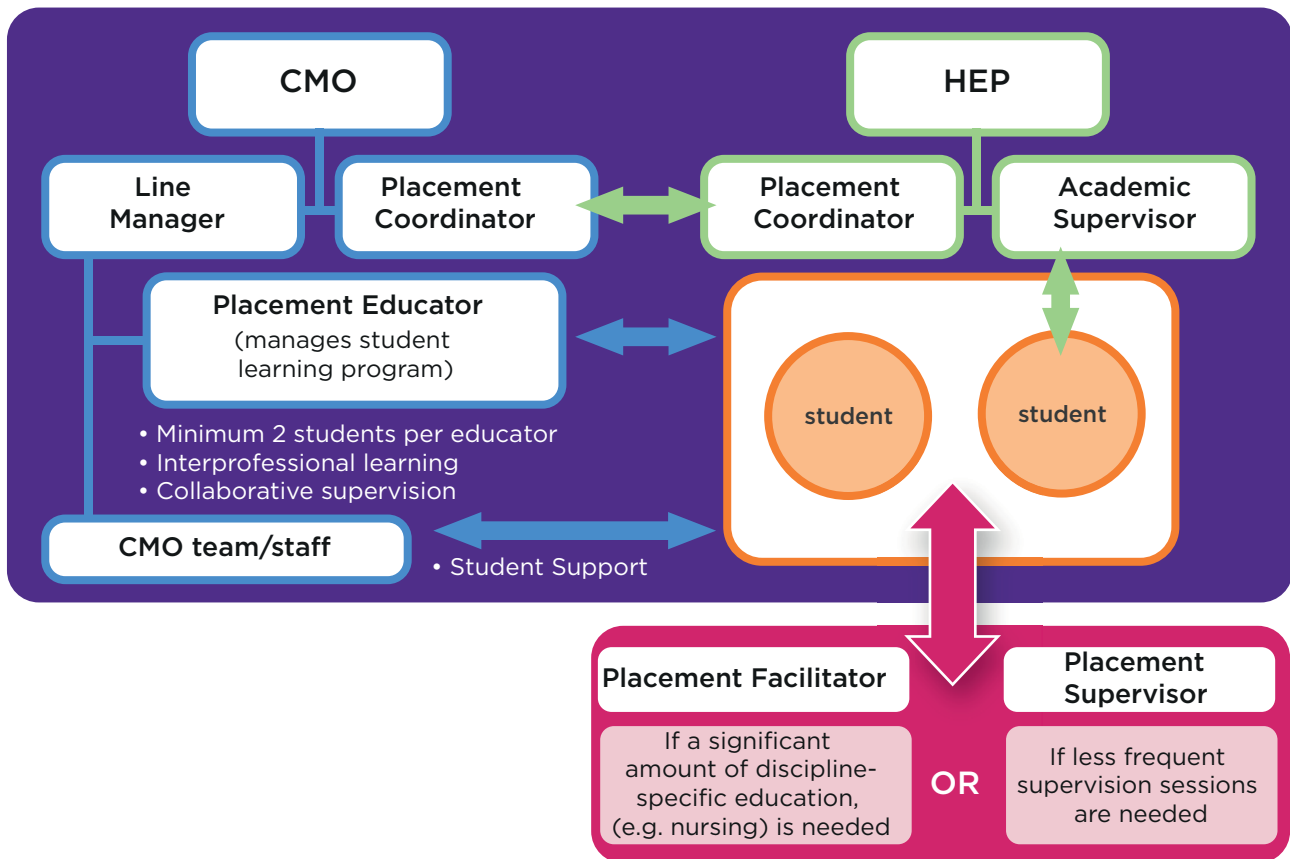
CMO

HEP

Line Manager

Placement Coordinator

Placement Coordinator

Academic Supervisor

Placement Educator (manages student learning program)

• Minimum 2 students per educator
• Interprofessional learning
• Collaborative supervision

student

student

CMO team/staff

• Student Support

Placement Facilitator

If a significant amount of discipline-specific education, (e.g. nursing) is needed

OR

Placement Supervisor

If less frequent supervision sessions are needed